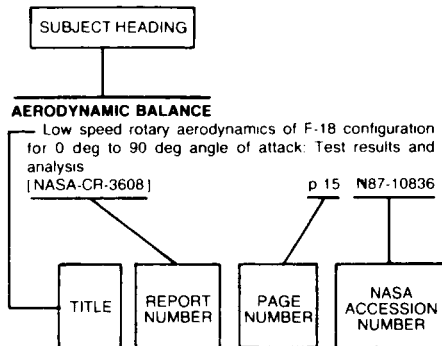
SUBJECT HEADING

AERODYNAMIC BALANCE

Low speed rotary aerodynamics of F-18 configuration for 0 deg to 90 deg angle of attack: Test results and analysis

[NASA-CR-3608]

p 15

N87-10836

TITLE

REPORT NUMBER

PAGE NUMBER

NASA ACCESSION NUMBER